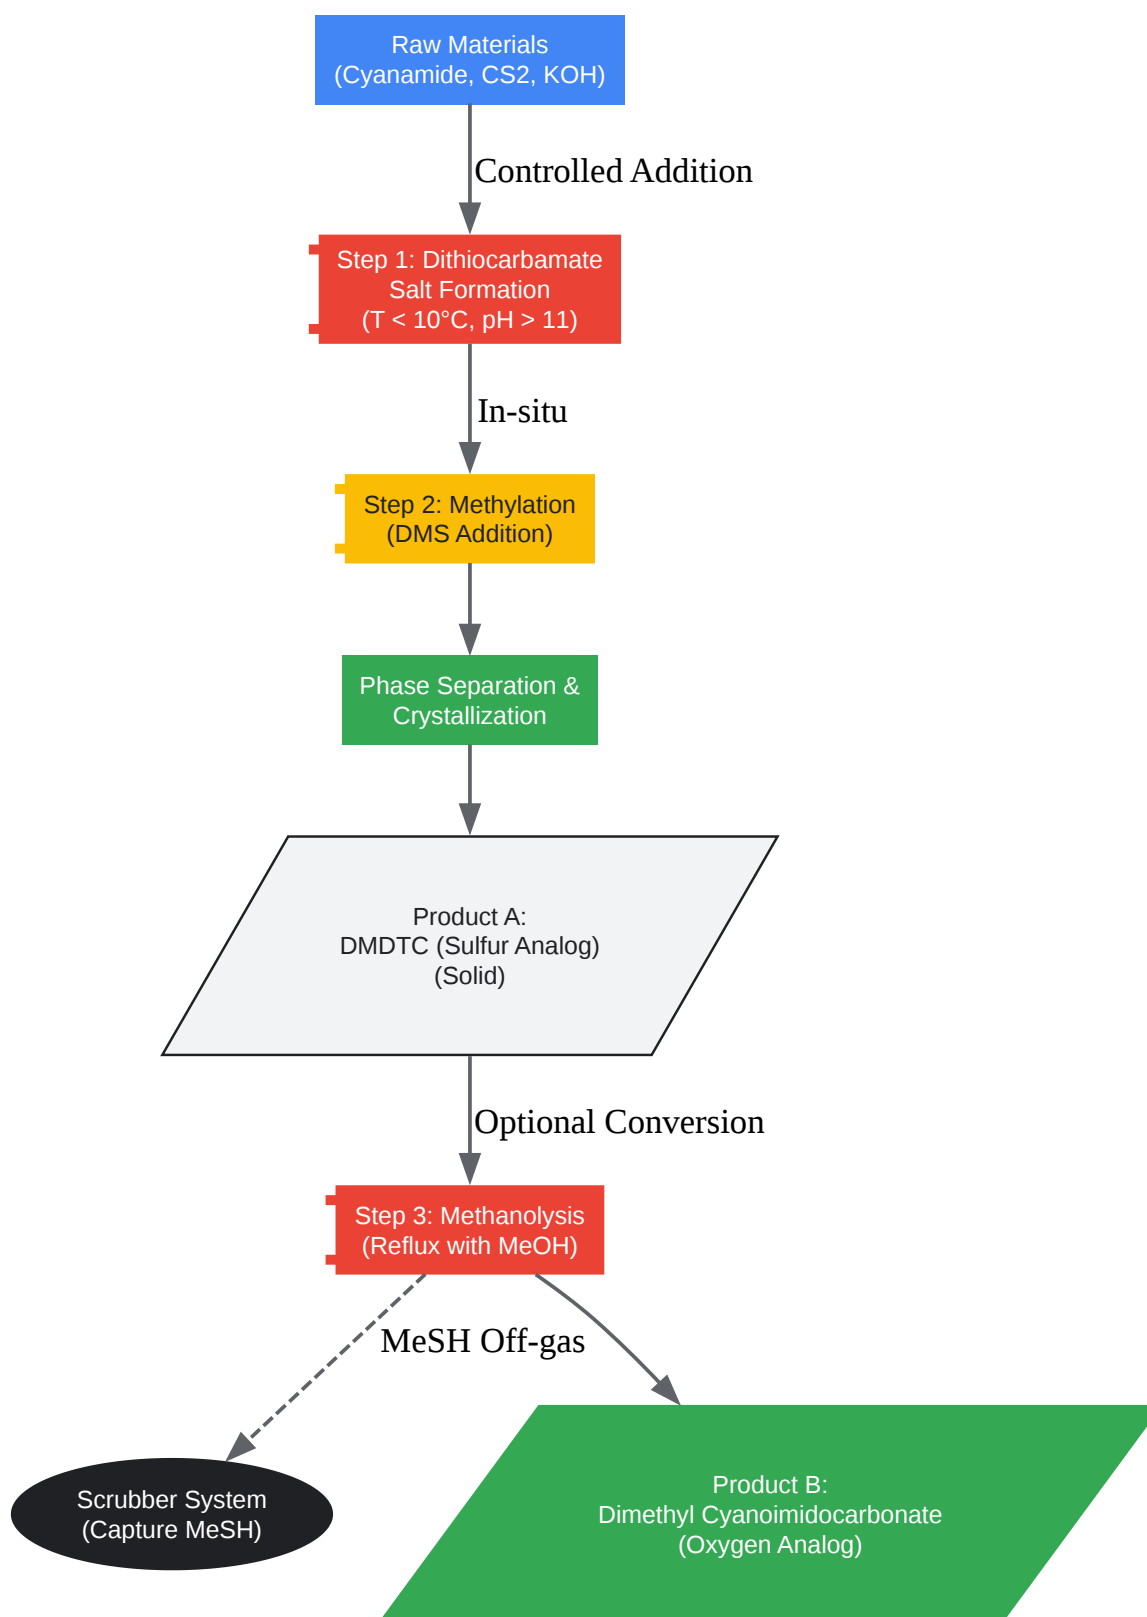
Raw Materials
(Cyanamide, CS2, KOH)

Controlled Addition

Step 1: Dithiocarbamate Salt Formation
(T < 10°C, pH > 11)

In-situ

Step 2: Methylation
(DMS Addition)

Phase Separation & Crystallization

Product A:
DMDTC (Sulfur Analog)
(Solid)

Optional Conversion

Step 3: Methanolysis
(Reflux with MeOH)

MeSH Off-gas

Scrubber System
(Capture MeSH)

Product B:
Dimethyl Cyanoimidocarbonate
(Oxygen Analog)